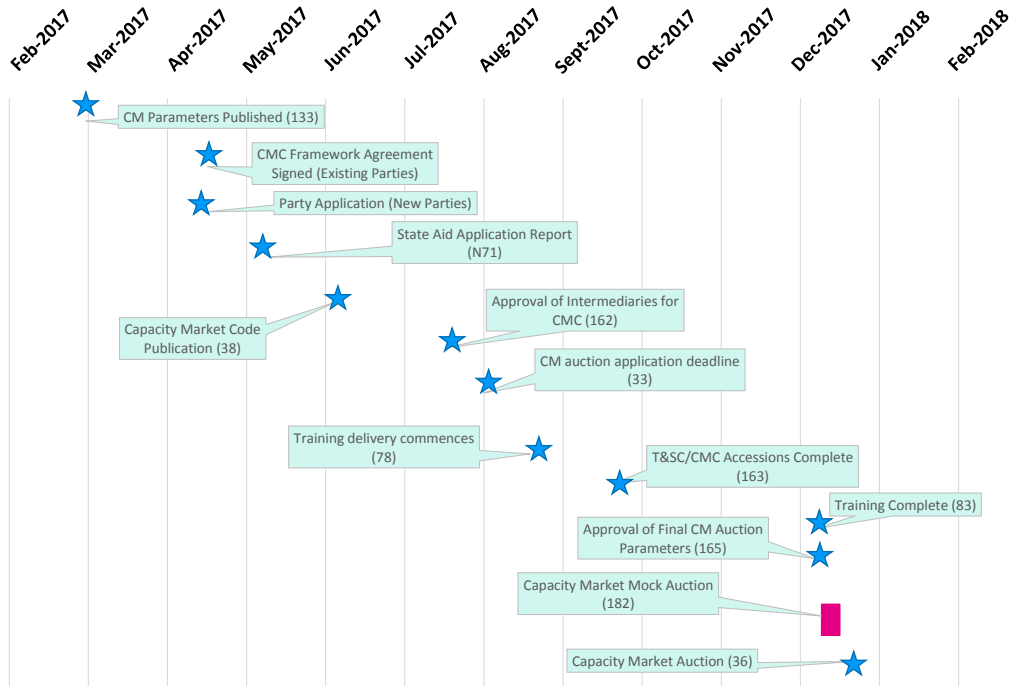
Feb-2017 Mar-2017 Apr-2017 May-2017 Jun-2017 Jul-2017 Aug-2017 Sept-2017 Oct-2017 Nov-2017 Dec-2017 Jan-2018 Feb-2018

CM Parameters Published (133)

CMC Framework Agreement Signed (Existing Parties)

Party Application (New Parties)

State Aid Application Report (N71)

Capacity Market Code Publication (38)

Approval of Intermediaries for CMC (162)

CM auction application deadline (33)

Training delivery commences (78)

T&SC/CMC Accessions Complete (163)

Training Complete (83)

Approval of Final CM Auction Parameters (165)

Capacity Market Mock Auction (182)

Capacity Market Auction (36)